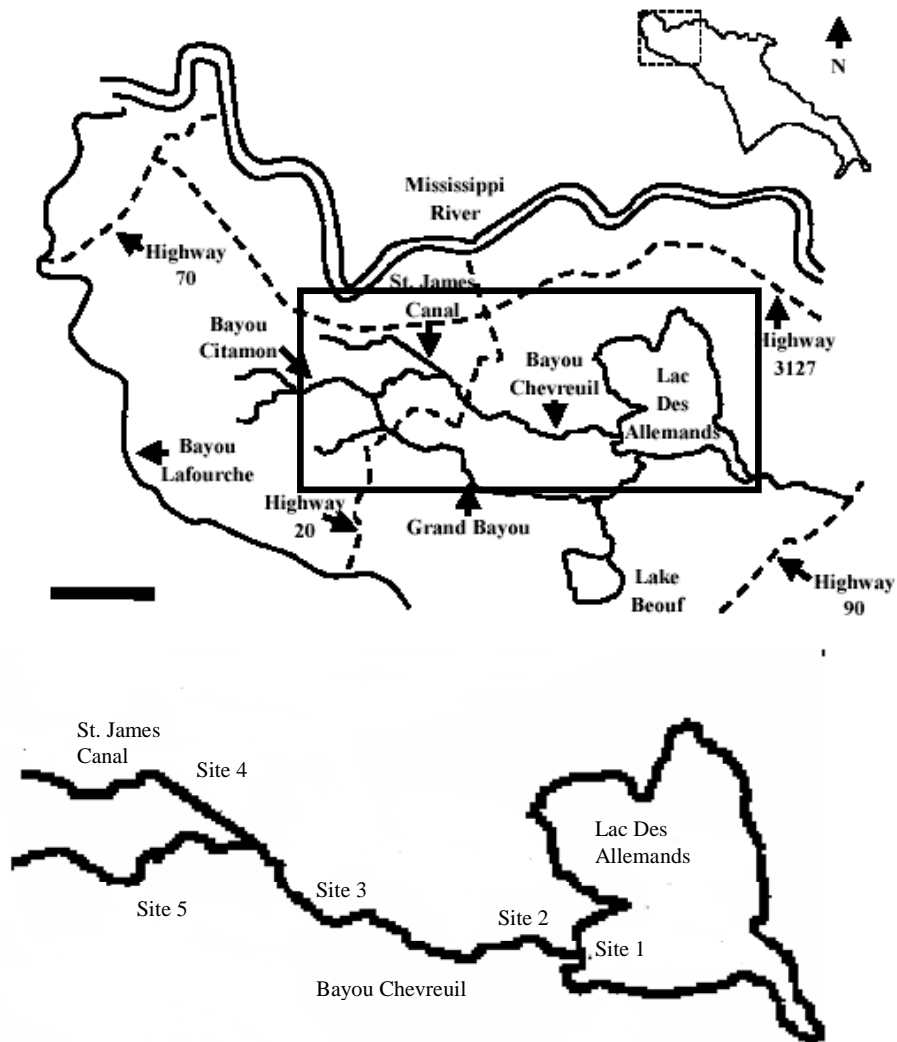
N

Mississippi River

Highway 70

St. James Canal

Bayou Citamon

Bayou Chevreuil

Lac Des Allemands

Highway 3127

Bayou Lafourche

Highway 20

Grand Bayou

Lake Beouf

Highway 90

St. James Canal

Site 4

Lac Des Allemands

Site 5

Site 3

Site 2

Site 1

Bayou Chevreuil